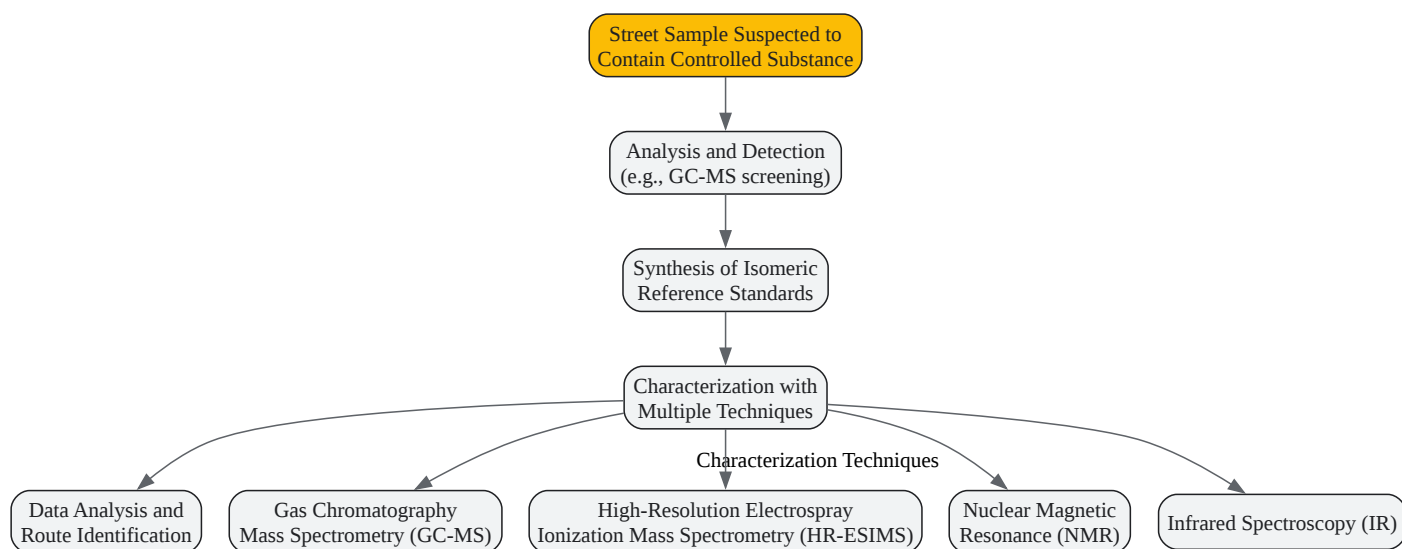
Street Sample Suspected to Contain Controlled Substance

Analysis and Detection (e.g., GC-MS screening)

Synthesis of Isomeric Reference Standards

Characterization with Multiple Techniques

Characterization Techniques

Data Analysis and Route Identification

Gas Chromatography Mass Spectrometry (GC-MS)

High-Resolution Electrospray Ionization Mass Spectrometry (HR-ESIMS)

Nuclear Magnetic Resonance (NMR)

Infrared Spectroscopy (IR)